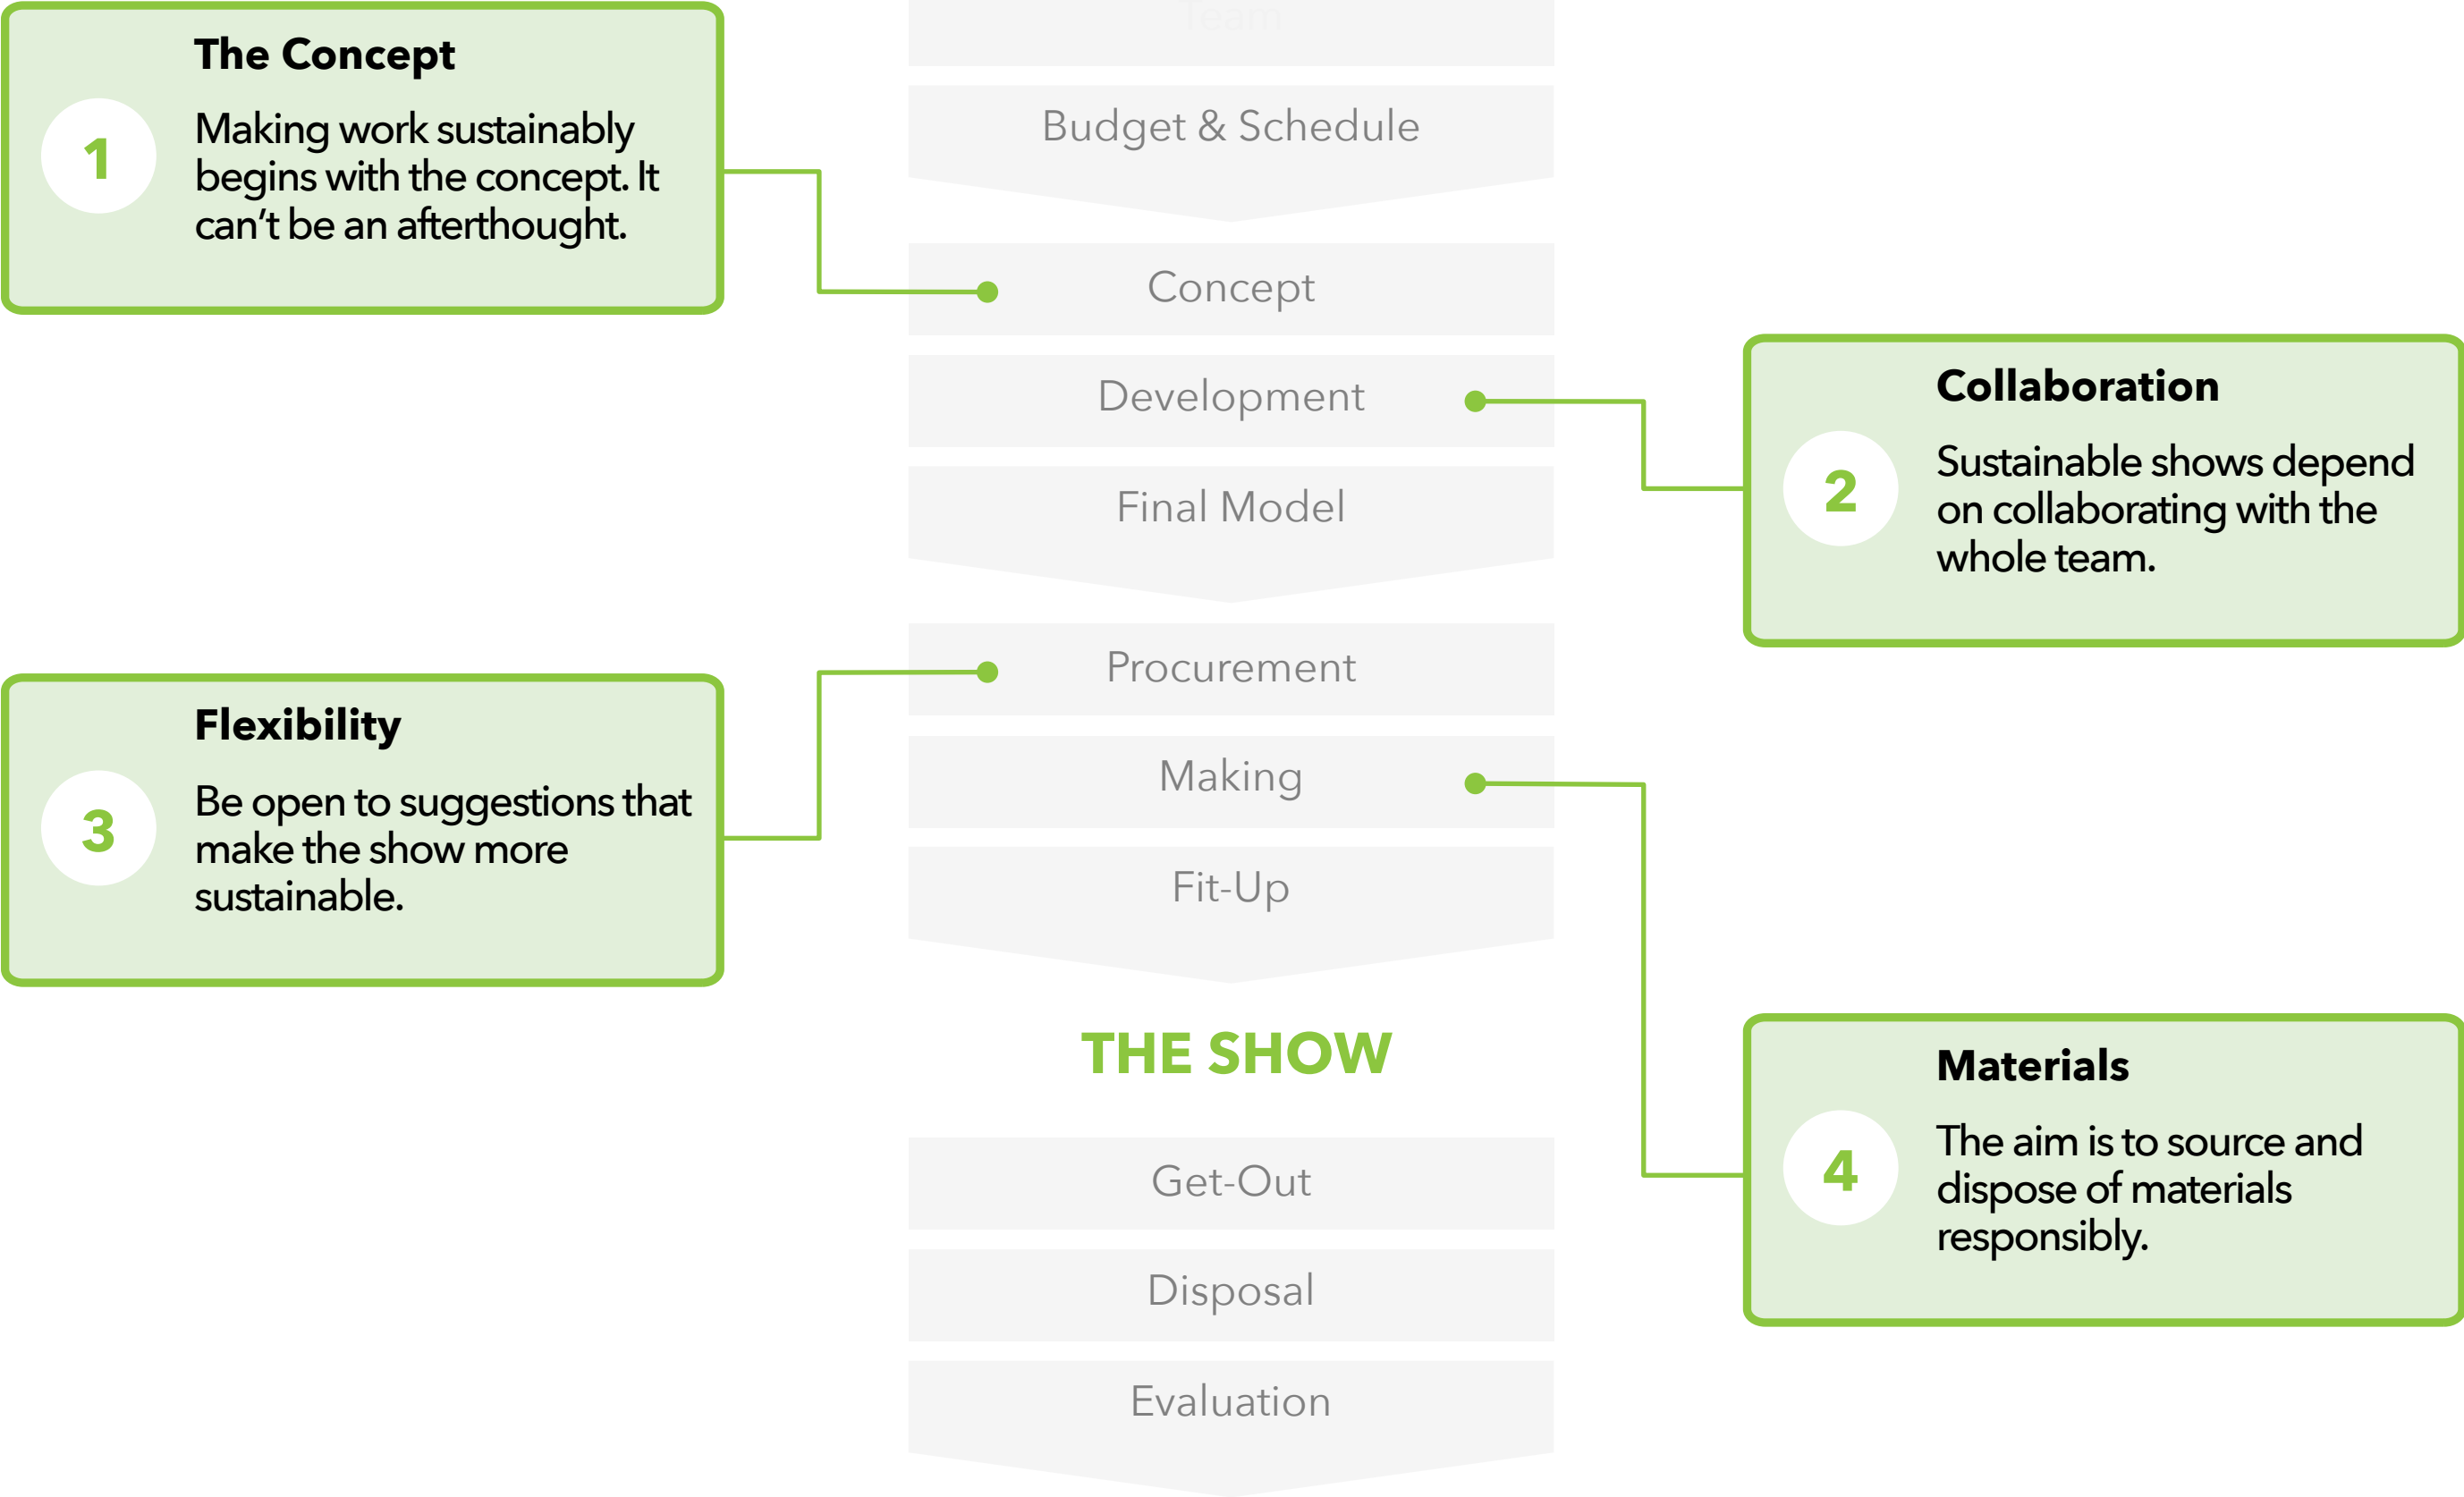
Team

Budget & Schedule

Concept

Development

Final Model

Procurement

Making

Fit-Up

THE SHOW

Get-Out

Disposal

Evaluation

1 The Concept

Making work sustainably begins with the concept. It can't be an afterthought.

2 Collaboration

Sustainable shows depend on collaborating with the whole team.

3 Flexibility

Be open to suggestions that make the show more sustainable.

4 Materials

The aim is to source and dispose of materials responsibly.